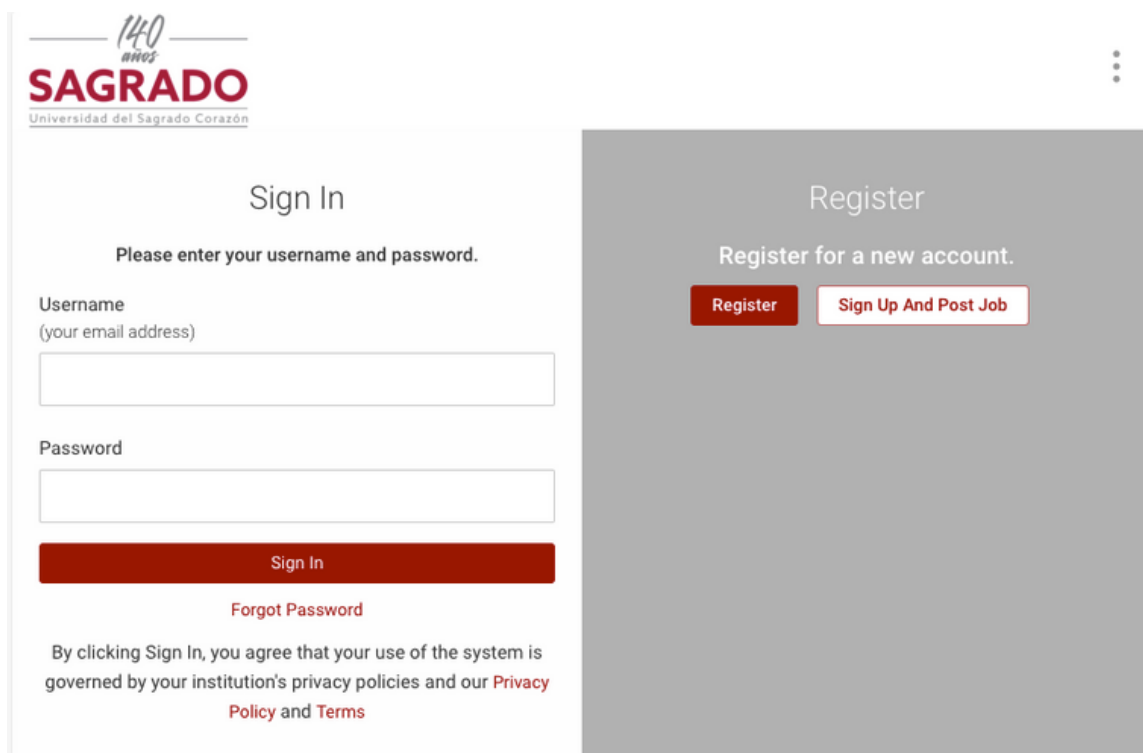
140 años
SAGRADO
Universidad del Sagrado Corazón

Sign In

Please enter your username and password.

Username
(your email address)

Password

Sign In

Forgot Password

By clicking Sign In, you agree that your use of the system is governed by your institution's privacy policies and our Privacy Policy and Terms

Register

Register for a new account.

Register

Sign Up And Post Job